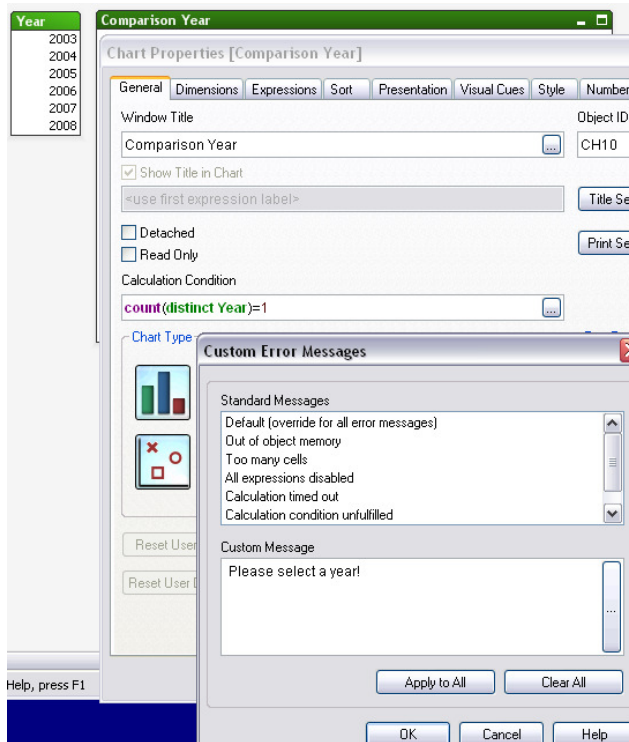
Year
2003
2004
2005
2006
2007
2008

Comparison Year

Chart Properties [Comparison Year]

General | Dimensions | Expressions | Sort | Presentation | Visual Cues | Style | Number

Window Title
Comparison Year
...
Object ID
CH10

Show Title in Chart
<use first expression label>
Title Se

Detached
Read Only
Print Se

Calculation Condition
count(distinct Year)=1
...

Chart Type

Reset User

Reset User

Help, press F1

Custom Error Messages

Standard Messages
Default (override for all error messages)
Out of object memory
Too many cells
All expressions disabled
Calculation timed out
Calculation condition unfulfilled

Custom Message
Please select a year!
...

Apply to All
Clear All

OK
Cancel
Help